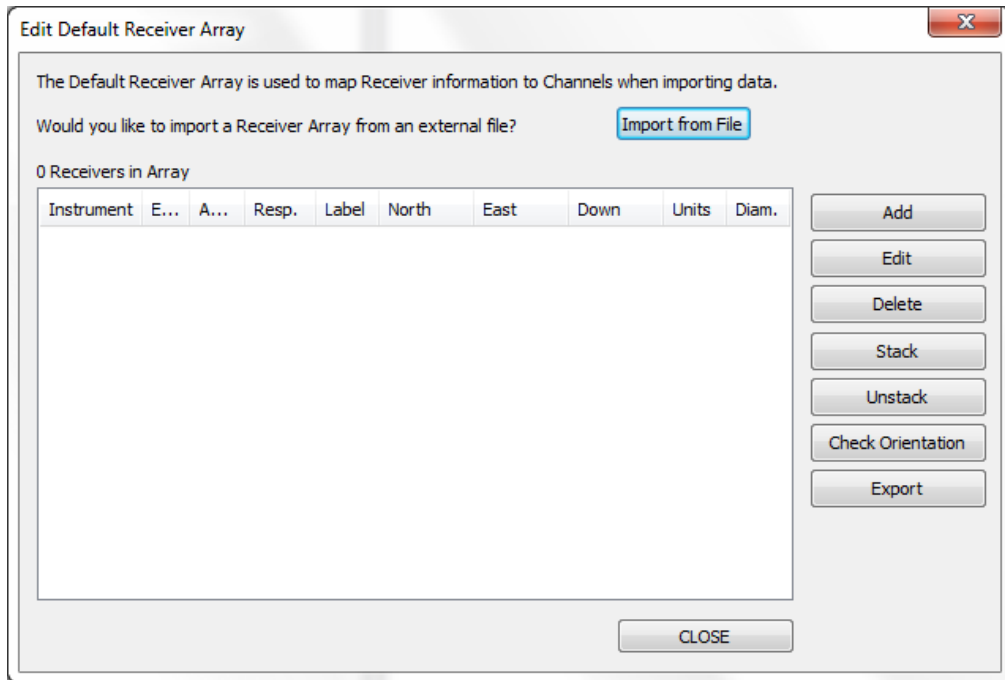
Edit Default Receiver Array

X

The Default Receiver Array is used to map Receiver information to Channels when importing data.

Would you like to import a Receiver Array from an external file?

Import from File

0 Receivers in Array

| Instrument | E... | A... | Resp. | Label | North | East | Down | Units | Diam. |
|---|---|---|---|---|---|---|---|---|---|

Add

Edit

Delete

Stack

Unstack

Check Orientation

Export

CLOSE